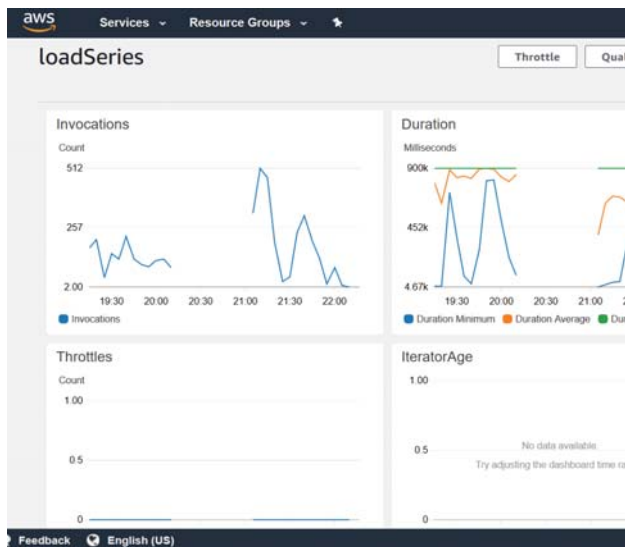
aws Services Resource Groups

loadSeries

Throttle Qual

Invocations

Count

512

257

2.00

19:30 20:00 20:30 21:00 21:30 22:00

Invocations

Duration

Milliseconds

900k

452k

4.67k

19:30 20:00 20:30 21:00 2

Duration Minimum Duration Average Du

Throttles

Count

1.00

0.5

0

IteratorAge

1.00

0.5

0

No data available.

Try adjusting the dashboard time ra

Feedback English (US)